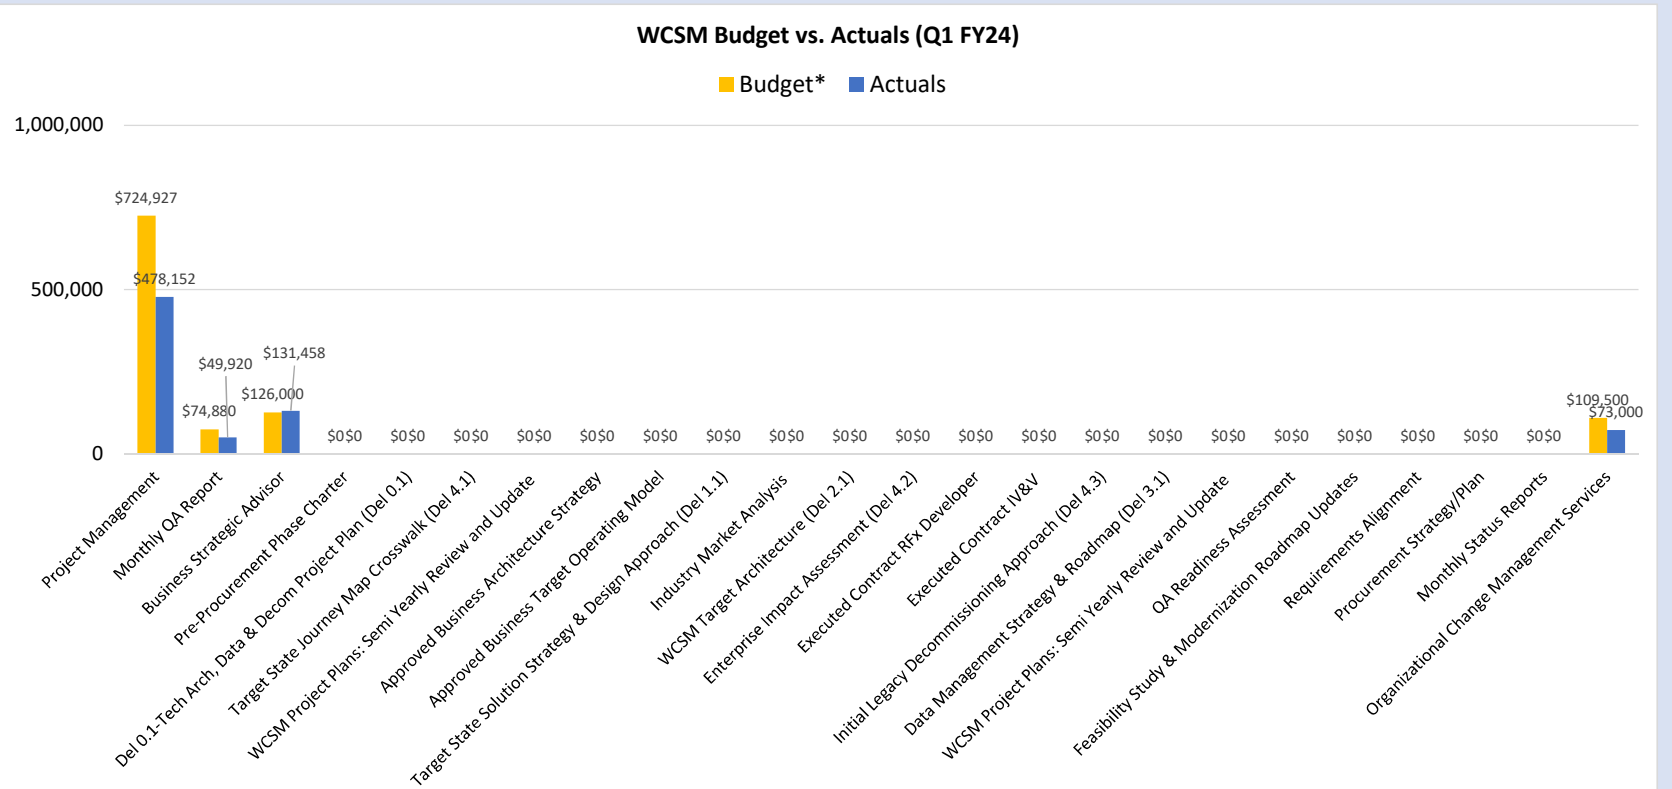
WCSM Budget vs. Actuals (Q1 FY24)

Budget* Actuals

1,000,000
500,000
0

$724,927
$478,152
$74,880
$49,920
$126,000
$131,458
$0$0
$0$0
$0$0
$0$0
$0$0
$0$0
$0$0
$0$0
$0$0
$0$0
$0$0
$0$0
$0$0
$0$0
$0$0
$0$0
$0$0
$0$0
$0$0
$0$0
$109,500
$73,000

Project Management
Monthly QA Report
Business Strategic Advisor
Pre-Procurement Phase Charter
Del 0.1-Tech Arch, Data & Decom Project Plan (Del 0.1)
Target State Journey Map Crosswalk (Del 4.1)
WCSM Project Plans: Semi Yearly Review and Update
Approved Business Architecture Strategy
Approved Business Target Operating Model
Target State Solution Strategy & Design Approach (Del 1.1)
Industry Market Analysis
WCSM Target Architecture (Del 2.1)
Enterprise Impact Assessment (Del 4.2)
Executed Contract RFx Developer
Executed Contract IV&V
Initial Legacy Decommissioning Approach (Del 4.3)
Data Management Strategy & Roadmap (Del 3.1)
WCSM Project Plans: Semi Yearly Review and Update
QA Readiness Assessment
Feasibility Study & Modernization Roadmap Updates
Requirements Alignment
Procurement Strategy/Plan
Monthly Status Reports
Organizational Change Management Services